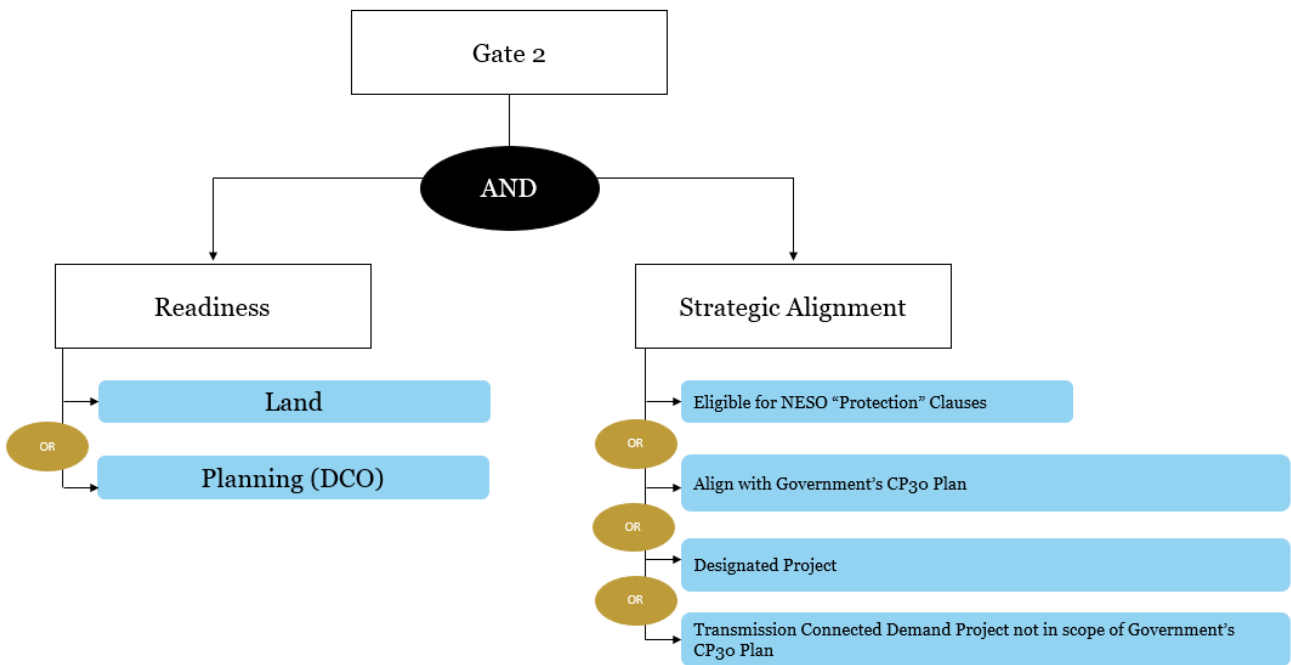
Gate 2

AND

Readiness

Land

OR

Planning (DCO)

Strategic Alignment

Eligible for NESO “Protection” Clauses

OR

Align with Government’s CP30 Plan

OR

Designated Project

OR

Transmission Connected Demand Project not in scope of Government’s CP30 Plan